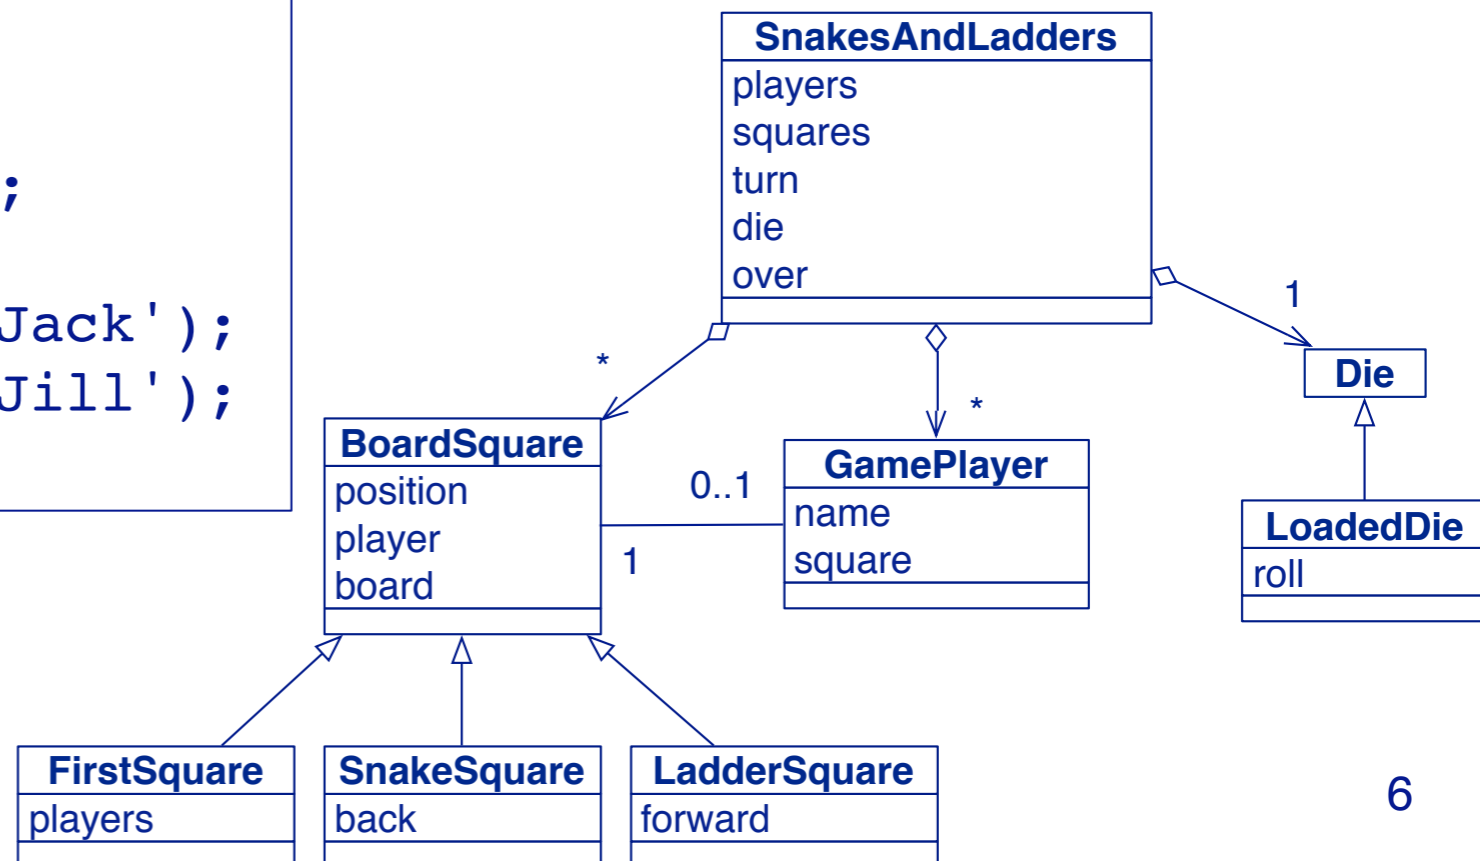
;

Jack');
Jill');

SnakesAndLadders
players
squares
turn
die
over

*

1

Die

*

BoardSquare
position
player
board

0..1

1

GamePlayer
name
square

LoadedDie
roll

FirstSquare
players

SnakeSquare
back

LadderSquare
forward

6